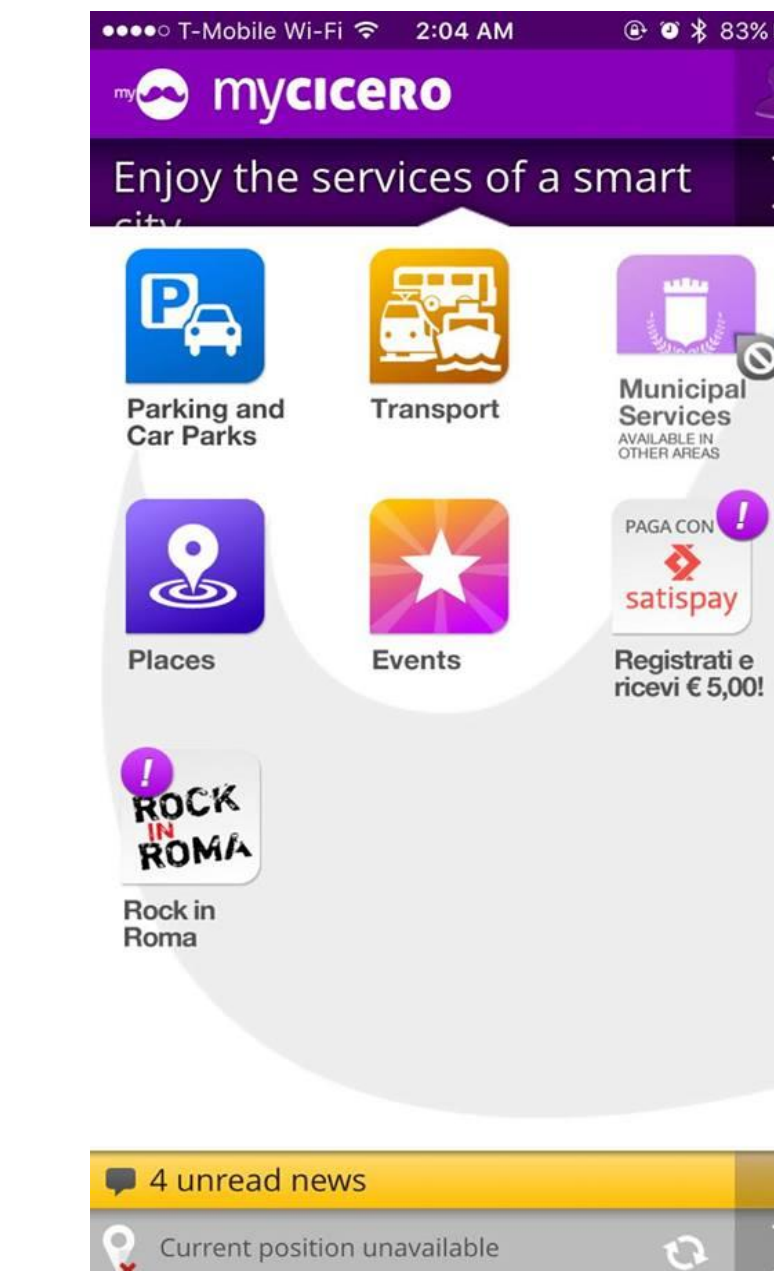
●●●●○ T-Mobile Wi-Fi 2:04 AM 83%

my mycicero

Enjoy the services of a smart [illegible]

P

Parking and Car Parks

Transport

Municipal Services
AVAILABLE IN OTHER AREAS

Places

Events

!
PAGA CON
satispay

Registrati e ricevi € 5,00!

!
ROCK IN ROMA

Rock in Roma

4 unread news

Current position unavailable